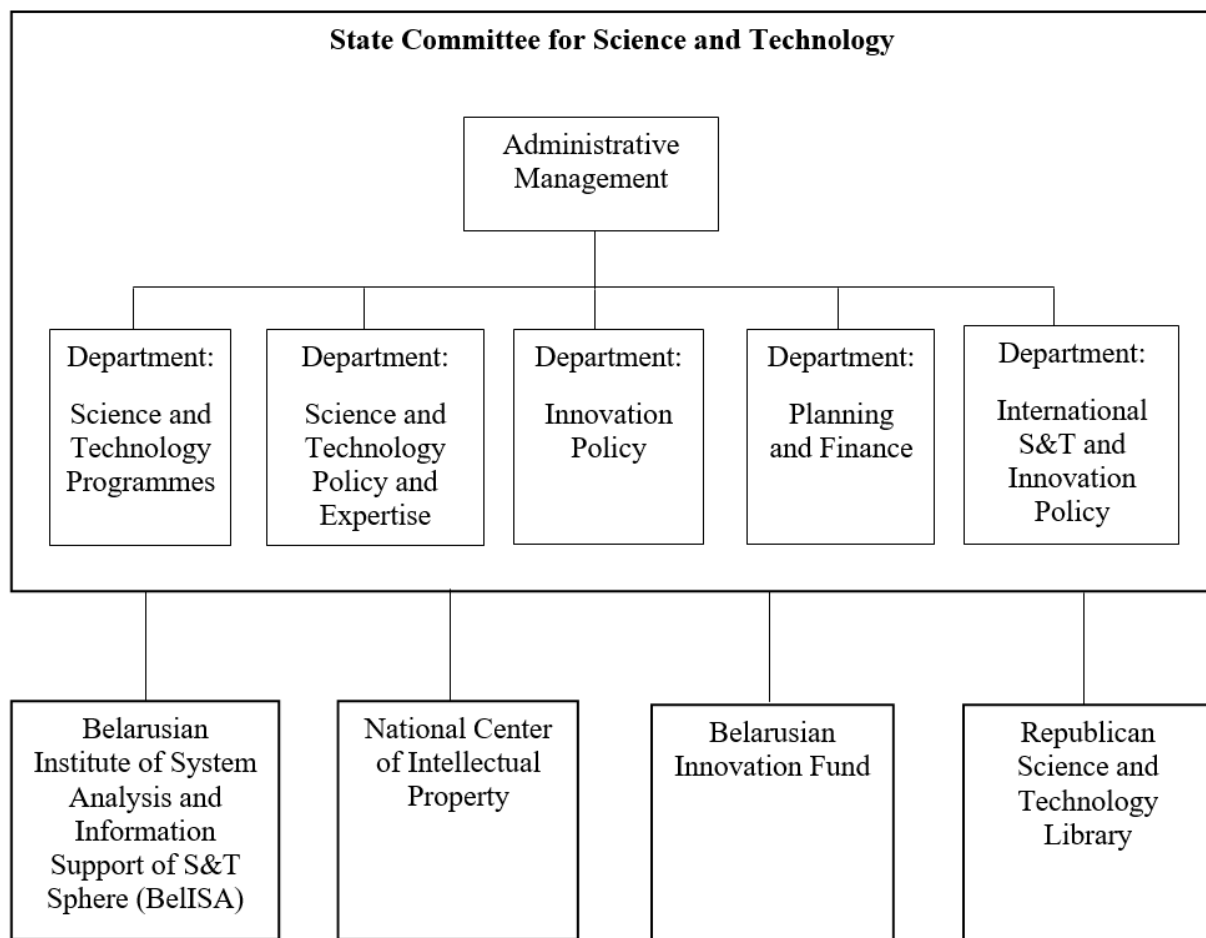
State Committee for Science and Technology

Administrative Management

Department: Science and Technology Programmes

Department: Science and Technology Policy and Expertise

Department: Innovation Policy

Department: Planning and Finance

Department: International S&T and Innovation Policy

Belarusian Institute of System Analysis and Information Support of S&T Sphere (BelISA)

National Center of Intellectual Property

Belarusian Innovation Fund

Republican Science and Technology Library